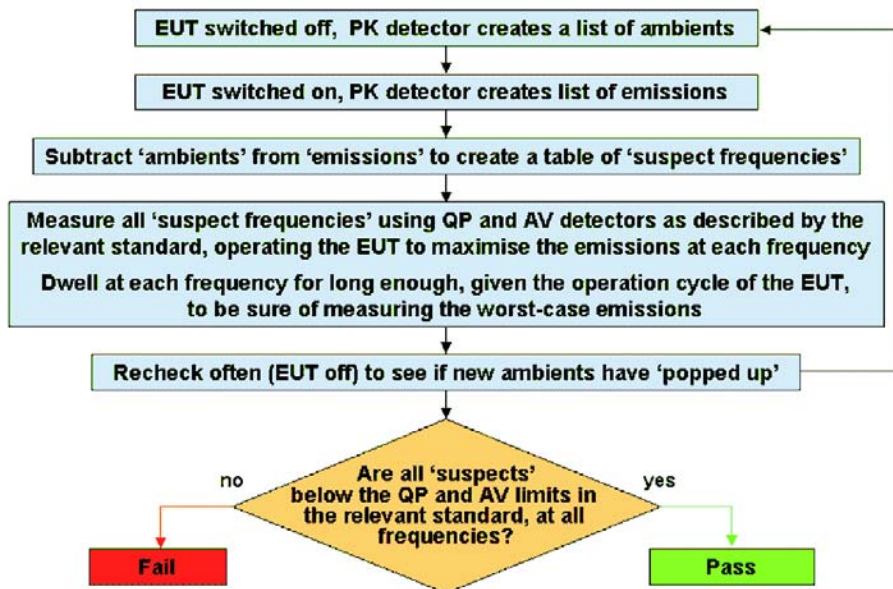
EUT switched off, PK detector creates a list of ambients

EUT switched on, PK detector creates list of emissions

Subtract 'ambients' from 'emissions' to create a table of 'suspect frequencies'

Measure all 'suspect frequencies' using QP and AV detectors as described by the relevant standard, operating the EUT to maximise the emissions at each frequency

Dwell at each frequency for long enough, given the operation cycle of the EUT, to be sure of measuring the worst-case emissions

Recheck often (EUT off) to see if new ambients have 'popped up'

Are all 'suspects' below the QP and AV limits in the relevant standard, at all frequencies?

no

yes

Fail

Pass